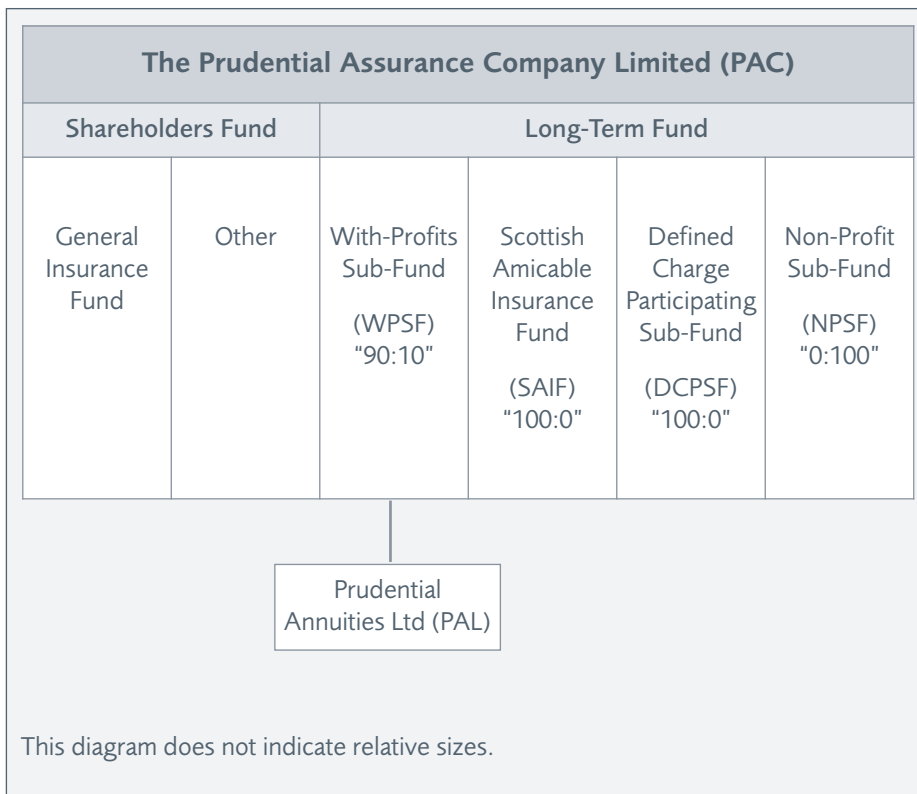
The Prudential Assurance Company Limited (PAC)

| Shareholders Fund | | Long-Term Fund | | | |
|---|---|---|---|---|---|
| General Insurance Fund | Other | With-Profits Sub-Fund (WPSF) "90:10" | Scottish Amicable Insurance Fund (SAIF) "100:0" | Defined Charge Participating Sub-Fund (DCPSF) "100:0" | Non-Profit Sub-Fund (NPSF) "0:100" |

Prudential Annuities Ltd (PAL)

This diagram does not indicate relative sizes.